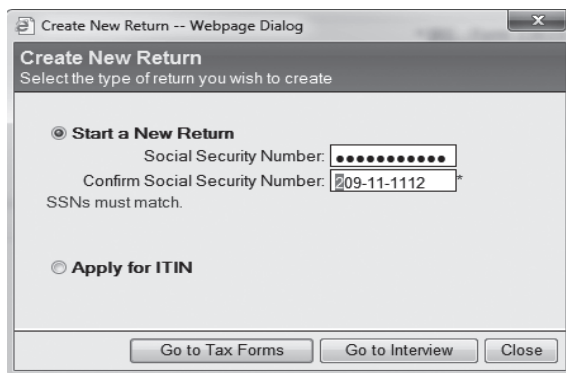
Create New Return -- Webpage Dialog

Create New Return
Select the type of return you wish to create

Start a New Return
Social Security Number: ●●●●●●●●●●●
Confirm Social Security Number: 209-11-1112 *
SSNs must match.

Apply for ITIN

Go to Tax Forms | Go to Interview | Close